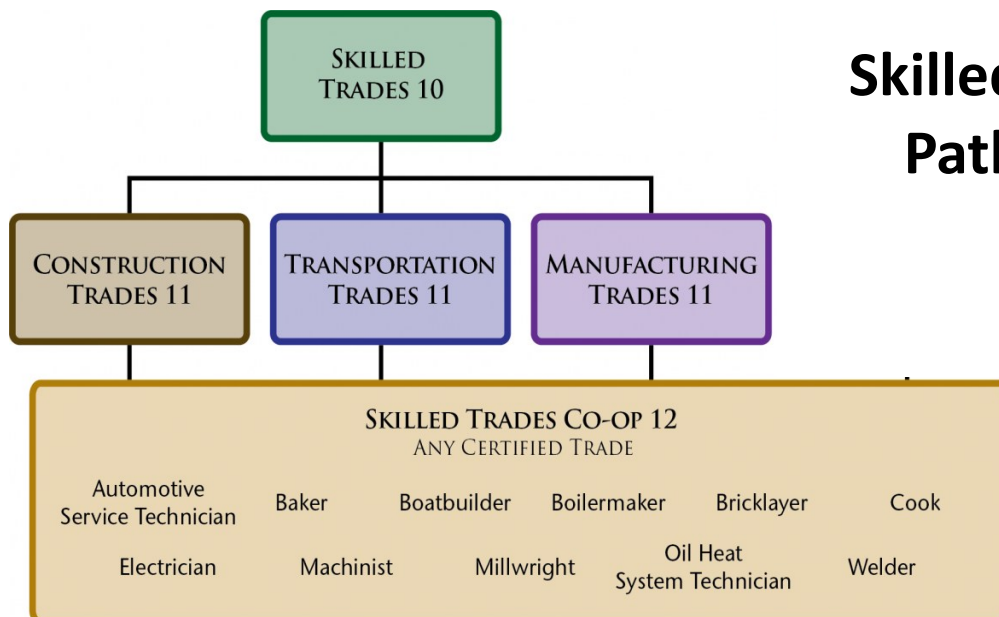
Skilled Trades 10

Skille
Path

Construction Trades 11

Transportation Trades 11

Manufacturing Trades 11

Skilled Trades Co-op 12
Any Certified Trade

Automotive Service Technician
Baker
Boatbuilder
Boilermaker
Bricklayer
Cook
Electrician
Machinist
Millwright
Oil Heat System Technician
Welder